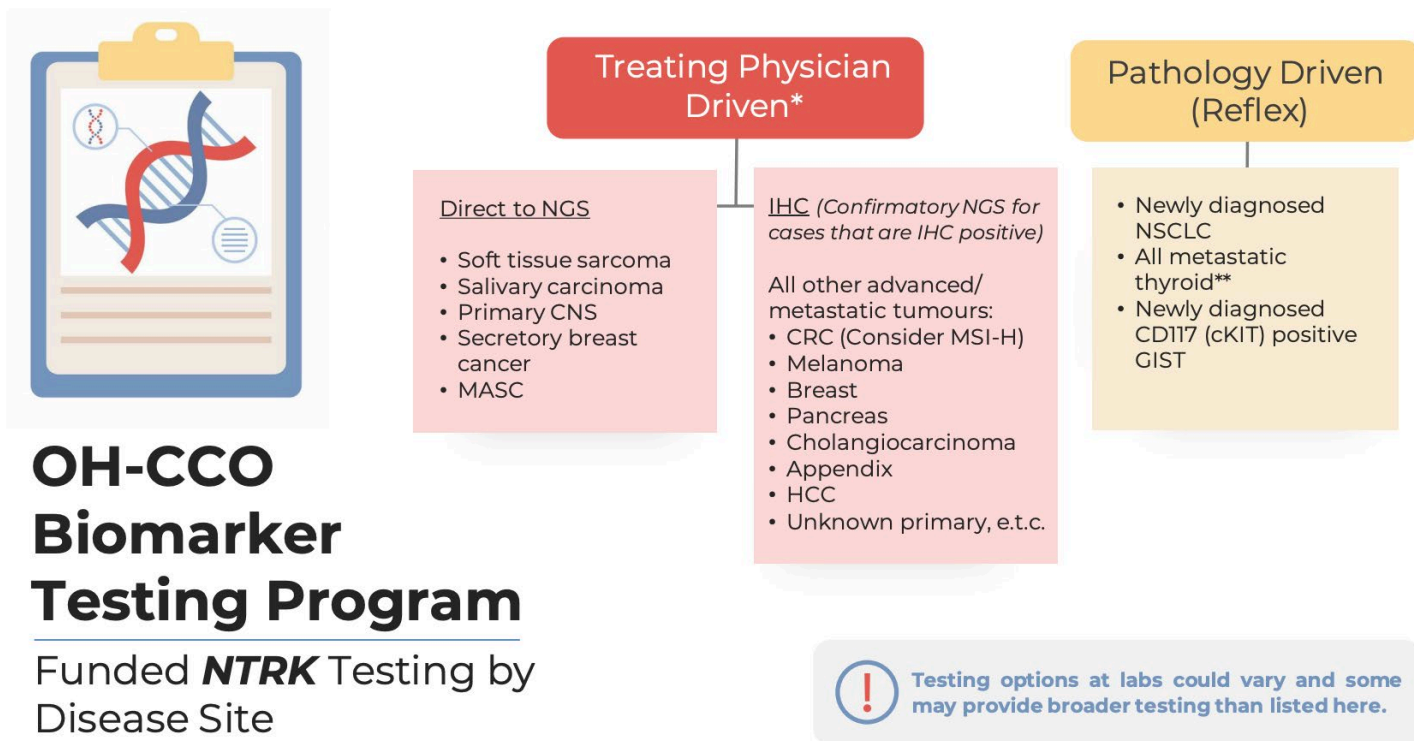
Treating Physician Driven*

Pathology Driven (Reflex)

Direct to NGS

- Soft tissue sarcoma
- Salivary carcinoma
- Primary CNS
- Secretory breast cancer
- MASC

IHC *(Confirmatory NGS for cases that are IHC positive)*

All other advanced/ metastatic tumours:
- CRC (Consider MSI-H)
- Melanoma
- Breast
- Pancreas
- Cholangiocarcinoma
- Appendix
- HCC
- Unknown primary, e.t.c.

- Newly diagnosed NSCLC
- All metastatic thyroid**
- Newly diagnosed CD117 (cKIT) positive GIST

OH-CCO Biomarker Testing Program

Funded ***NTRK*** Testing by Disease Site

!

Testing options at labs could vary and some may provide broader testing than listed here.